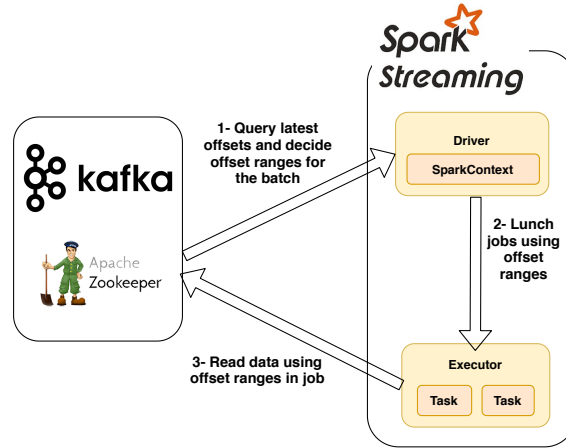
Spark
Streaming

kafka

Apache
Zookeeper

1- Query latest offsets and decide offset ranges for the batch

Driver

SparkContext

2- Lunch jobs using offset ranges

Executor

Task

Task

3- Read data using offset ranges in job